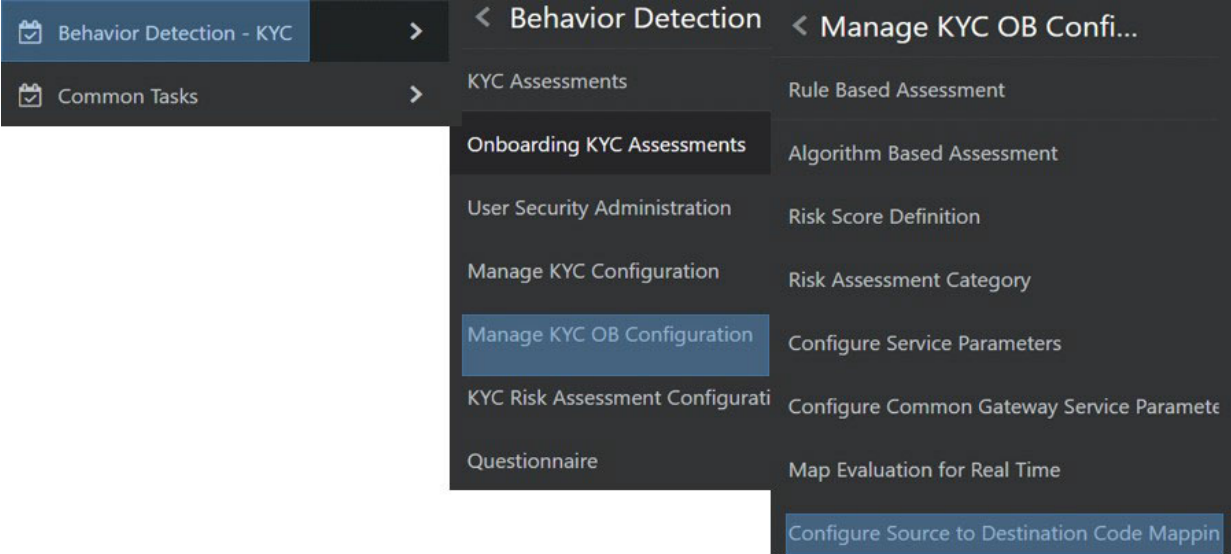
Behavior Detection - KYC

Common Tasks

Behavior Detection

KYC Assessments

Onboarding KYC Assessments

User Security Administration

Manage KYC Configuration

Manage KYC OB Configuration

KYC Risk Assessment Configurati

Questionnaire

Manage KYC OB Confi...

Rule Based Assessment

Algorithm Based Assessment

Risk Score Definition

Risk Assessment Category

Configure Service Parameters

Configure Common Gateway Service Paramete

Map Evaluation for Real Time

Configure Source to Destination Code Mappin